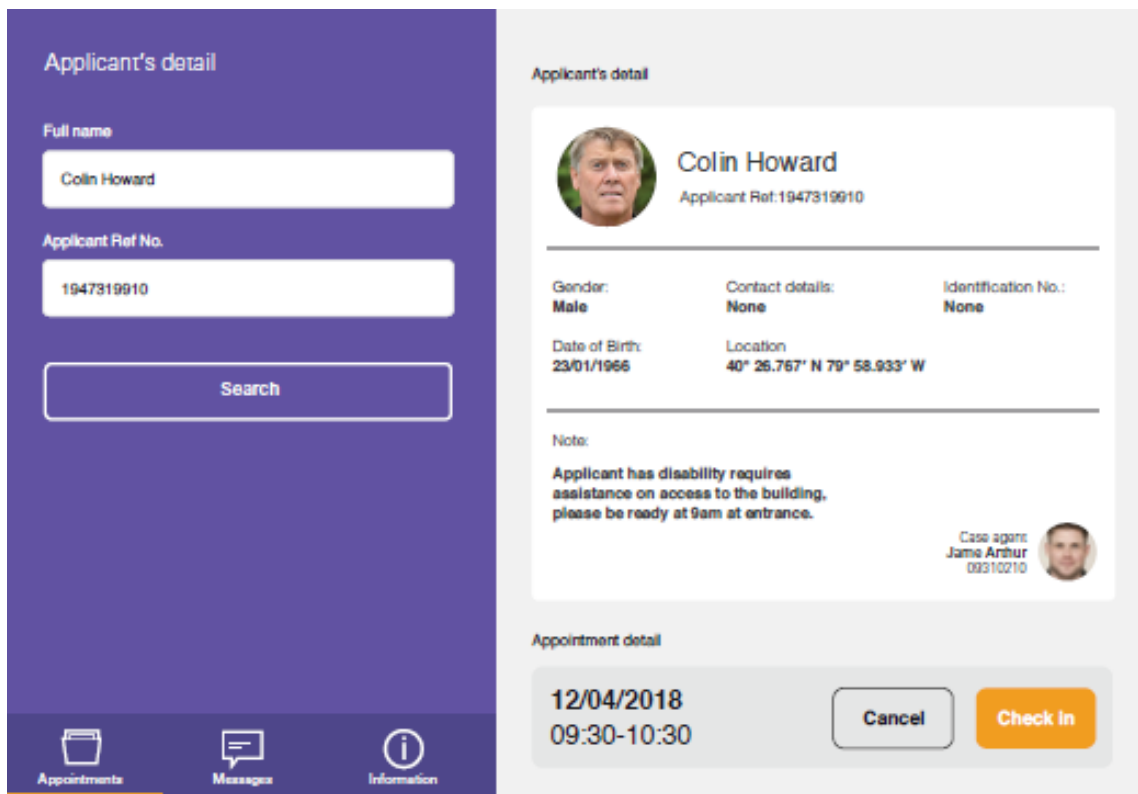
Applicant's detail

Full name

Colin Howard

Applicant Ref No.

1947319910

Search

Appointments Messages Information

Applicant's detail

Colin Howard

Applicant Ref:1947319910

Gender:
Male

Contact details:
None

Identification No.:
None

Date of Birth:
23/01/1966

Location
40° 26.767′ N 79° 58.933′ W

Note:

Applicant has disability requires assistance on access to the building, please be ready at 9am at entrance.

Case agent
Jame Arthur
09310210

Appointment detail

12/04/2018
09:30-10:30

Cancel

Check in